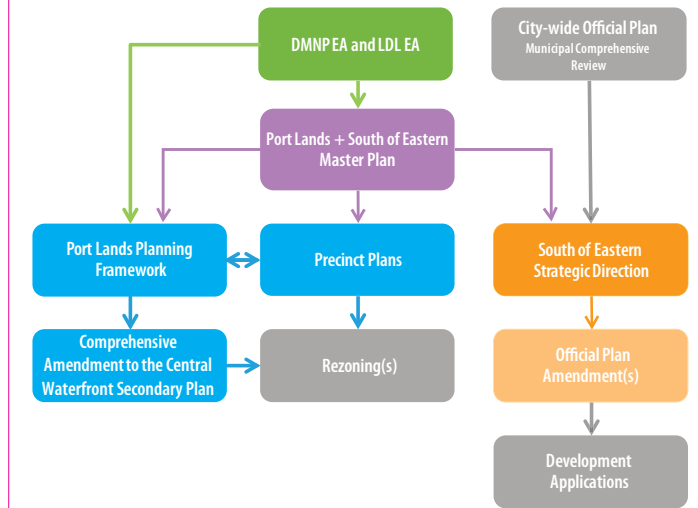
DMNP EA and LDL EA

City-wide Official Plan
Municipal Comprehensive Review

Port Lands + South of Eastern Master Plan

Port Lands Planning Framework

Precinct Plans

South of Eastern Strategic Direction

Comprehensive Amendment to the Central Waterfront Secondary Plan

Rezoning(s)

Official Plan Amendment(s)

Development Applications